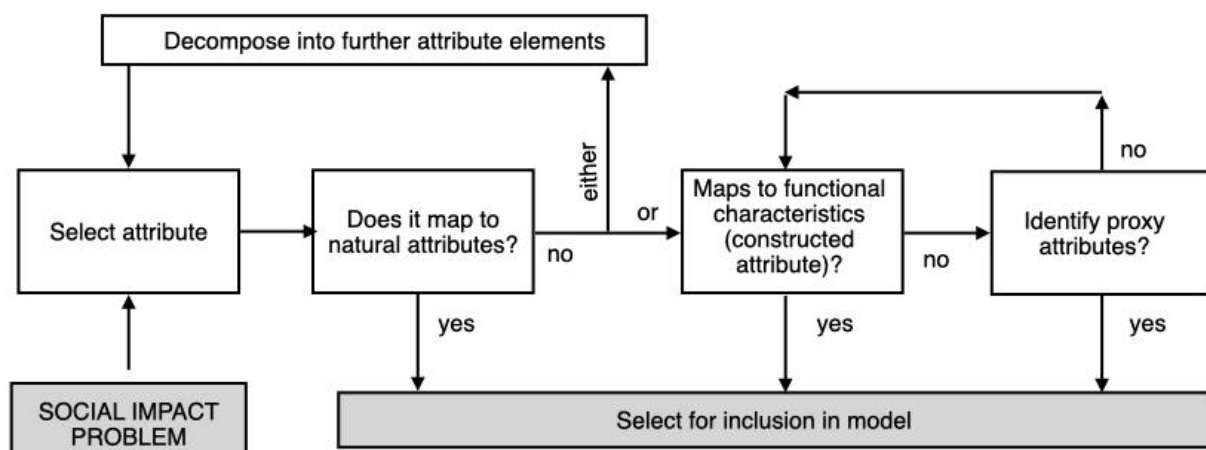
Decompose into further attribute elements

Select attribute

Does it map to natural attributes?

no

either

or

Maps to functional characteristics (constructed attribute)?

no

Identify proxy attributes?

no

yes

yes

yes

SOCIAL IMPACT PROBLEM

Select for inclusion in model